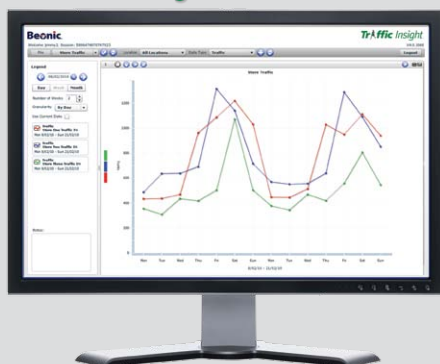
Beonic

Traffic Insight

File

Store Traffic

Location

All Locations

Data Type

Traffic

Logout

Legend

Day

Week

Month

Number of Weeks

Granularity

By Day

Use Current Date

Notes:

Store Traffic

Mon

Tue

Wed

Thu

Fri

Sat

Sun

Mon

Tue

Wed

Thu

Fri

Sat

Sun